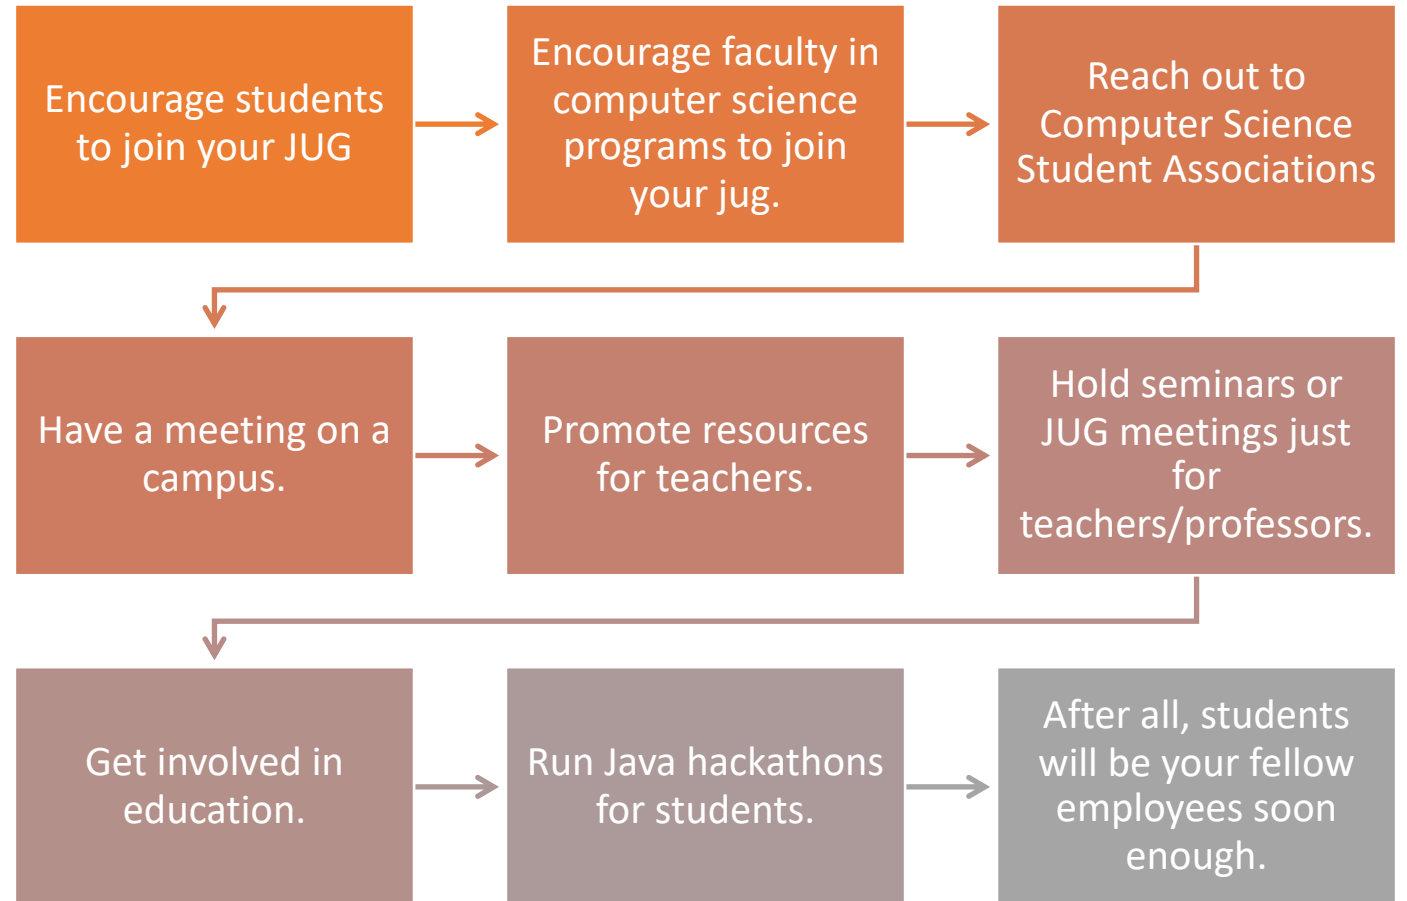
Encourage students to join your JUG

Encourage faculty in computer science programs to join your jug.

Reach out to Computer Science Student Associations

Have a meeting on a campus.

Promote resources for teachers.

Hold seminars or JUG meetings just for teachers/professors.

Get involved in education.

Run Java hackathons for students.

After all, students will be your fellow employees soon enough.